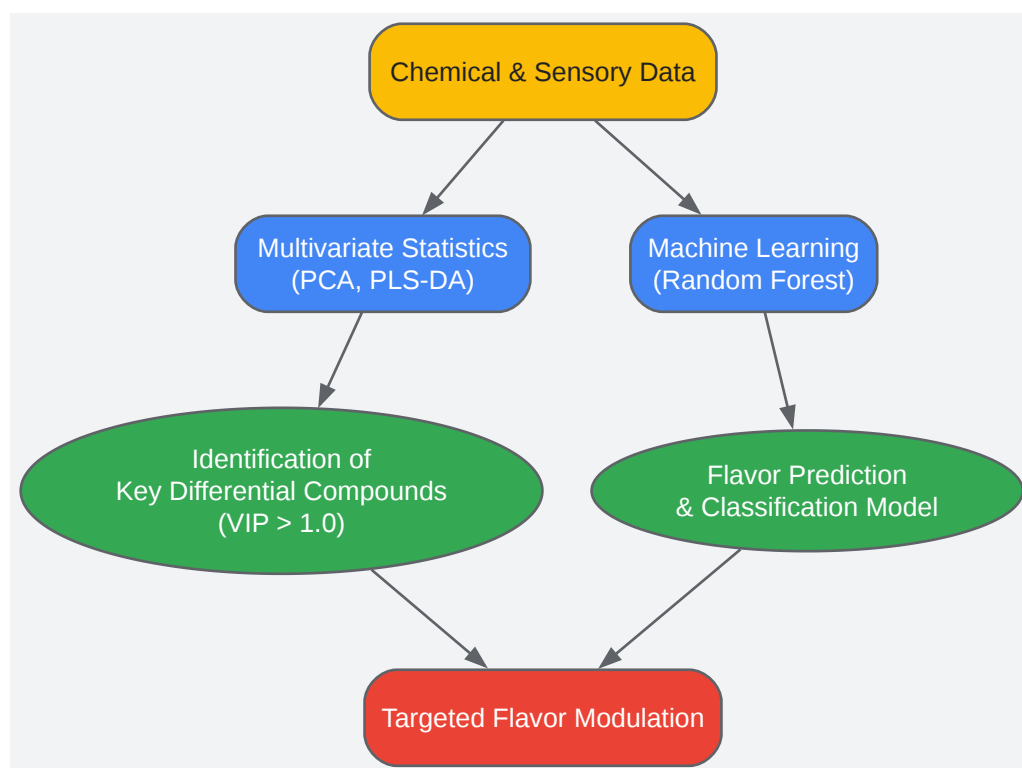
Chemical & Sensory Data

Multivariate Statistics
(PCA, PLS-DA)

Machine Learning
(Random Forest)

Identification of
Key Differential Compounds
(VIP > 1.0)

Flavor Prediction
& Classification Model

Targeted Flavor Modulation